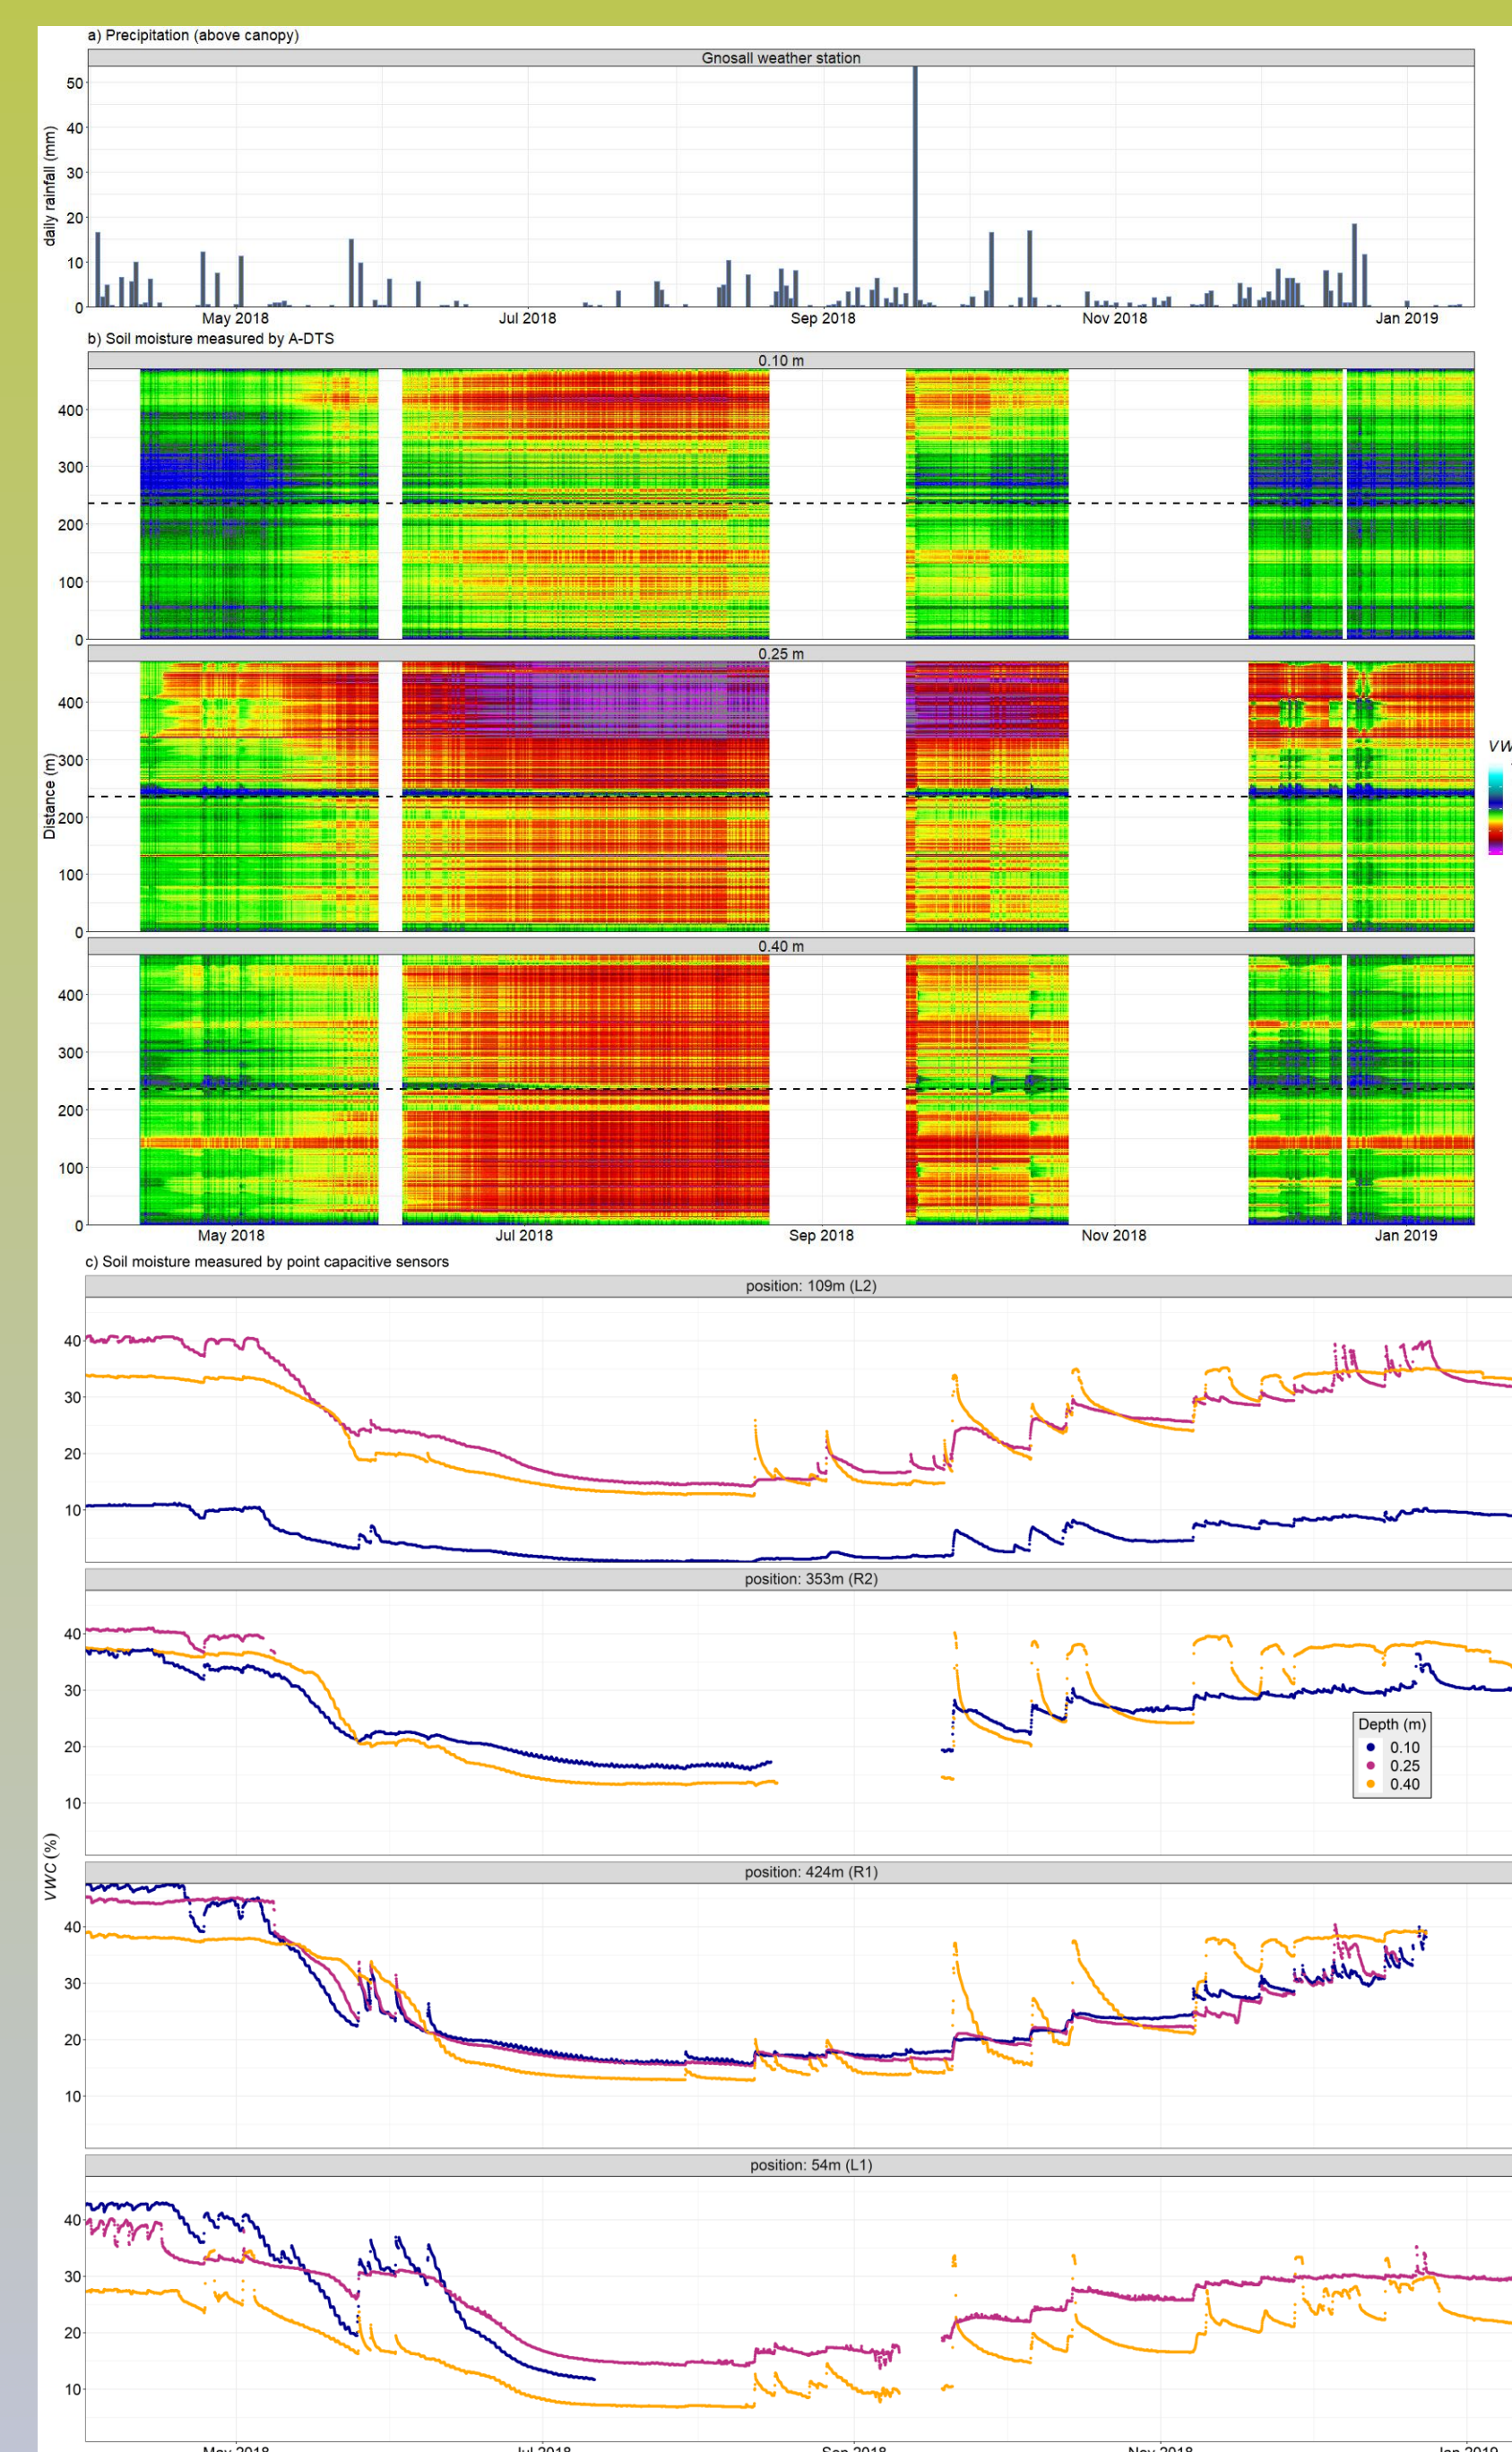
a) Precipitation (above canopy)

Gnosall weather station

daily rainfall (mm)

50
40
30
20
10
0

May 2018 Jul 2018 Sep 2018 Nov 2018 Jan 2019

b) Soil moisture measured by A-DTS

0.10 m

400
300
200
100
0

0.25 m

Distance (m)

400
300
200
100
0

VW

0.40 m

400
300
200
100
0

May 2018 Jul 2018 Sep 2018 Nov 2018 Jan 2019

c) Soil moisture measured by point capacitive sensors

position: 109m (L2)

40
30
20
10

position: 353m (R2)

40
30
20
10

Depth (m)
0.10
0.25
0.40

VWC (%)

position: 424m (R1)

40
30
20
10

position: 54m (L1)

40
30
20
10

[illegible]